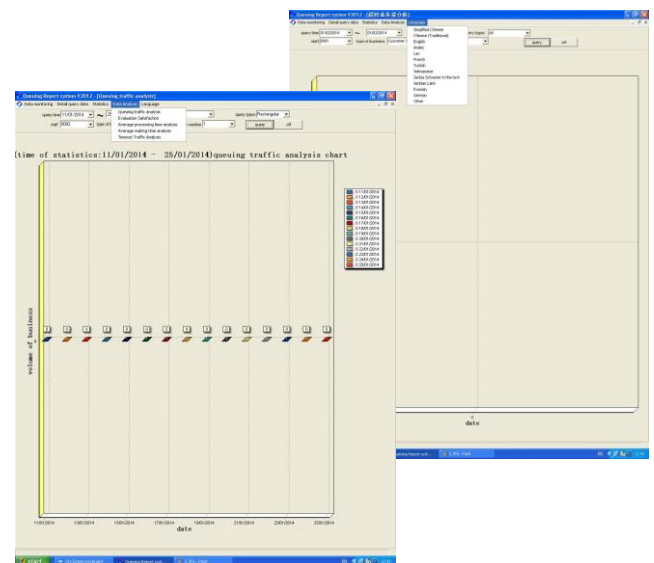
Queuing Report system V2012 - [统计分析]
Data monitoring  Detail query data  Statistics  Data Analysis  Language
query time 01/02/2014 ～ 01/02/2014
staff 0001  type of business Customer
query types All
query  exit
Simplified Chinese
Chinese (Traditional)
English
Arabic
Lao
French
Turkish
Vietnamese
Serbia Schwater in the turn
Serbian Latin
Russian
German
Other
0
date

Queuing Report system V2012 - [Queuing traffic analysis]
Data monitoring  Detail query data  Statistics  Data Analysis  Language
Queuing traffic analysis
Evaluation Satisfaction
Average processing time analysis
Average waiting time analysis
Timeout Traffic Analysis
query time 11/01/2014 ～
staff 0000  type of
query types Rectangular
number 7
query  exit
(time of statistics:11/01/2014 - 25/01/2014)queuing traffic analysis chart
volume of business
1 1 1 1 1 1 1 1 1 1 1 1 1 1 1
11/01/2014
12/01/2014
13/01/2014
14/01/2014
15/01/2014
16/01/2014
17/01/2014
18/01/2014
19/01/2014
20/01/2014
21/01/2014
22/01/2014
23/01/2014
24/01/2014
25/01/2014
11/01/2014  13/01/2014  15/01/2014  17/01/2014  19/01/2014  21/01/2014  23/01/2014  25/01/2014
date
start